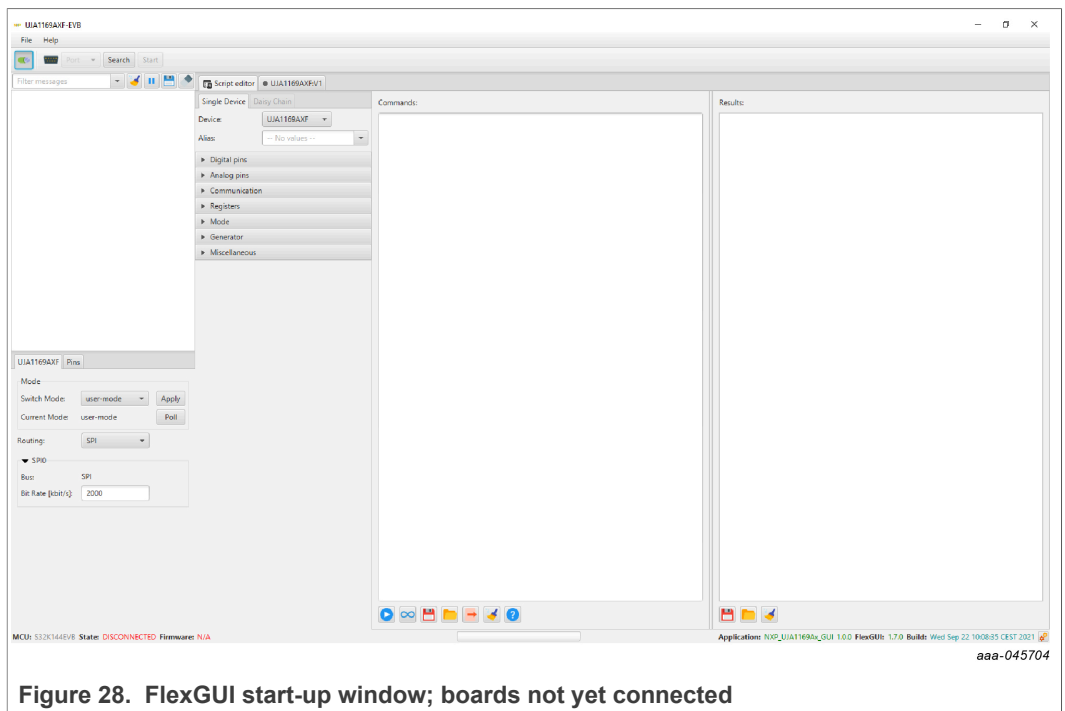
UJA1169AXF-EVB

File Help

Port Search Start

Filter messages

Script editor UJA1169AXFEV1

Single Device Daisy Chain

Device: UJA1169AXF

Alias: -- No values --

Digital pins
Analog pins
Communication
Registers
Mode
Generator
Miscellaneous

Commands:

Results:

UJA1169AXF Pins

Mode

Switch Mode: user-mode Apply

Current Mode: user-mode Poll

Routing: SPI

SPI0

Bus: SPI

Bit Rate [kbit/s]: 2000

MCU: S32K144EVB State: DISCONNECTED Firmware: N/A

Application: NXP_UJA1169Ax_GUI 1.0.0 FlexGUI: 1.7.0 Build: Wed Sep 22 10:08:35 CEST 2021

aaa-045704

Figure 28. FlexGUI start-up window; boards not yet connected